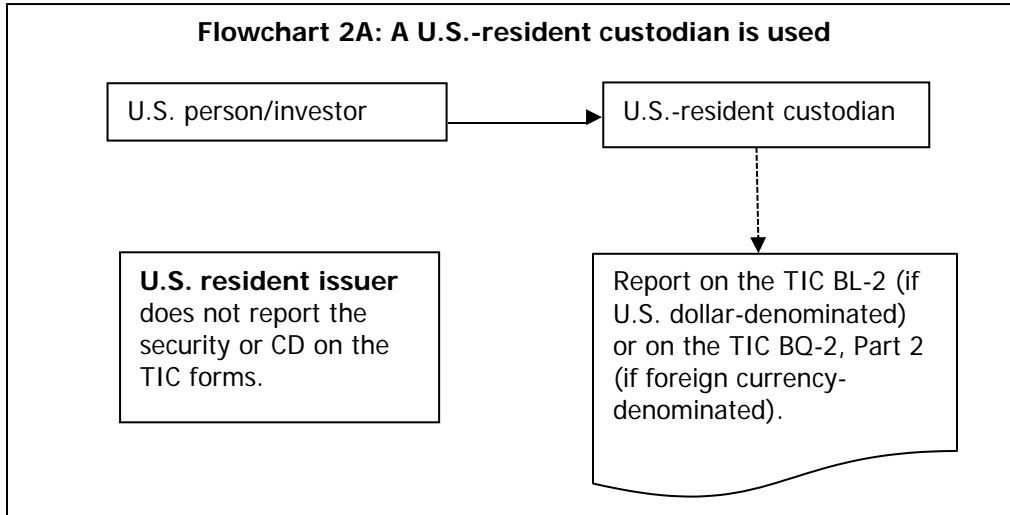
Flowchart 2A: A U.S.-resident custodian is used

U.S. person/investor

U.S.-resident custodian

U.S. resident issuer does not report the security or CD on the TIC forms.

Report on the TIC BL-2 (if U.S. dollar-denominated) or on the TIC BQ-2, Part 2 (if foreign currency-denominated).